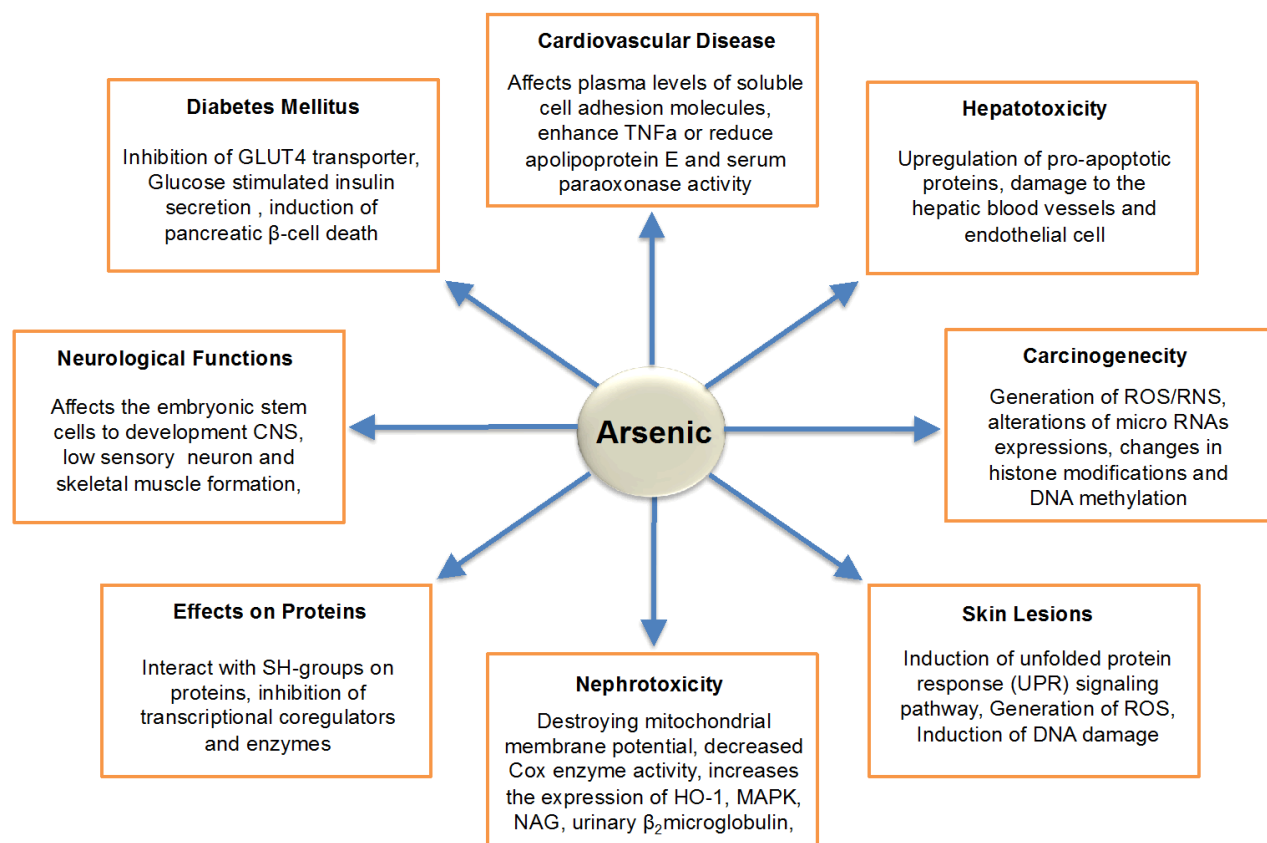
Cardiovascular Disease

Affects plasma levels of soluble cell adhesion molecules, enhance TNFa or reduce apolipoprotein E and serum paraoxonase activity

Diabetes Mellitus

Inhibition of GLUT4 transporter, Glucose stimulated insulin secretion , induction of pancreatic β-cell death

Hepatotoxicity

Upregulation of pro-apoptotic proteins, damage to the hepatic blood vessels and endothelial cell

Neurological Functions

Affects the embryonic stem cells to development CNS, low sensory neuron and skeletal muscle formation,

Arsenic

Carcinogenecity

Generation of ROS/RNS, alterations of micro RNAs expressions, changes in histone modifications and DNA methylation

Effects on Proteins

Interact with SH-groups on proteins, inhibition of transcriptional coregulators and enzymes

Nephrotoxicity

Destroying mitochondrial membrane potential, decreased Cox enzyme activity, increases the expression of HO-1, MAPK, NAG, urinary $\beta_2$microglobulin,

Skin Lesions

Induction of unfolded protein response (UPR) signaling pathway, Generation of ROS, Induction of DNA damage